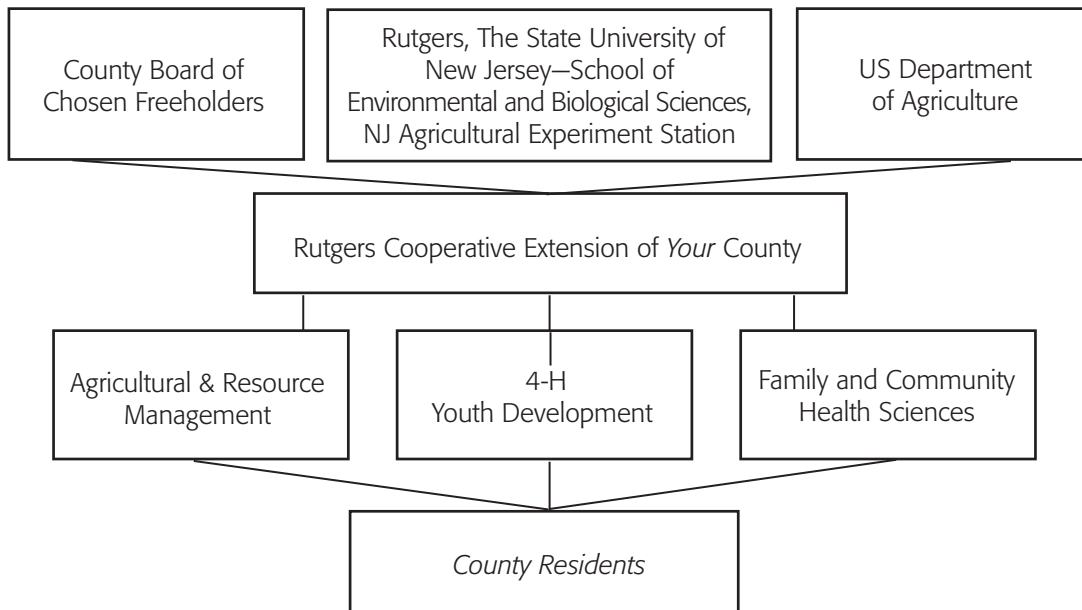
County Board of Chosen Freeholders

Rutgers, The State University of New Jersey—School of Environmental and Biological Sciences, NJ Agricultural Experiment Station

US Department of Agriculture

Rutgers Cooperative Extension of *Your* County

Agricultural & Resource Management

4-H
Youth Development

Family and Community Health Sciences

*County Residents*